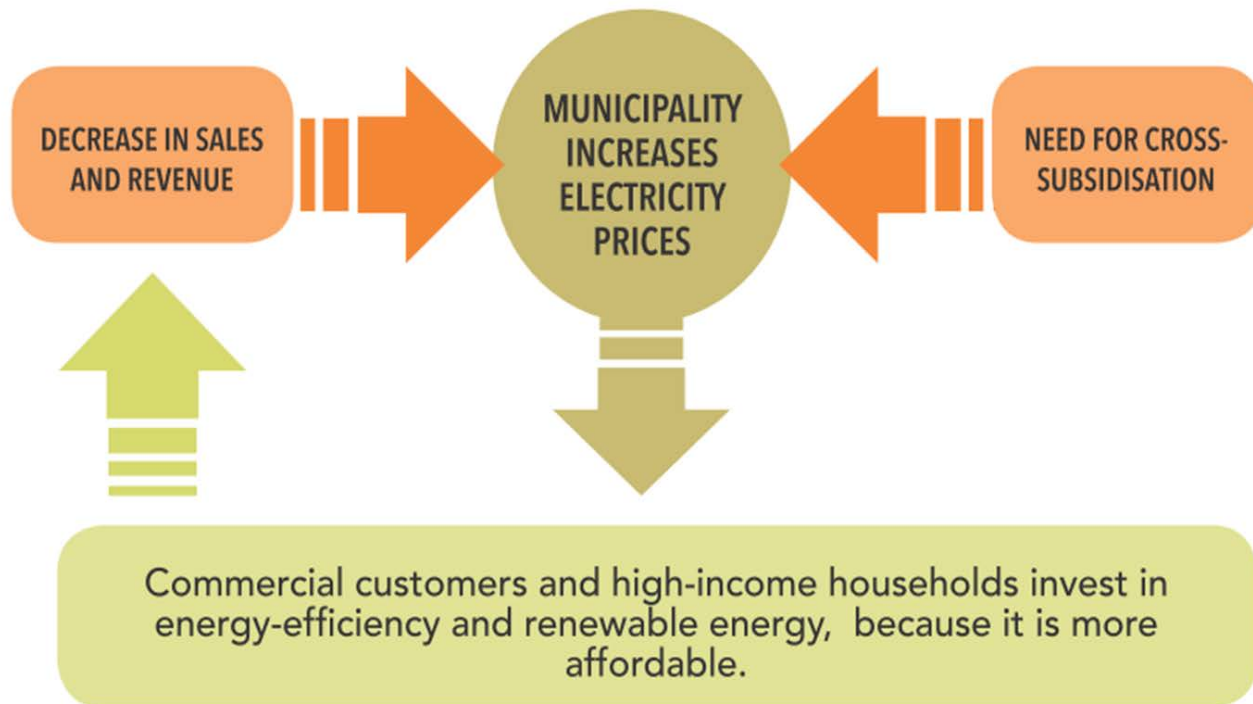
DECREASE IN SALES AND REVENUE

MUNICIPALITY INCREASES ELECTRICITY PRICES

NEED FOR CROSS-SUBSIDISATION

Commercial customers and high-income households invest in energy-efficiency and renewable energy, because it is more affordable.